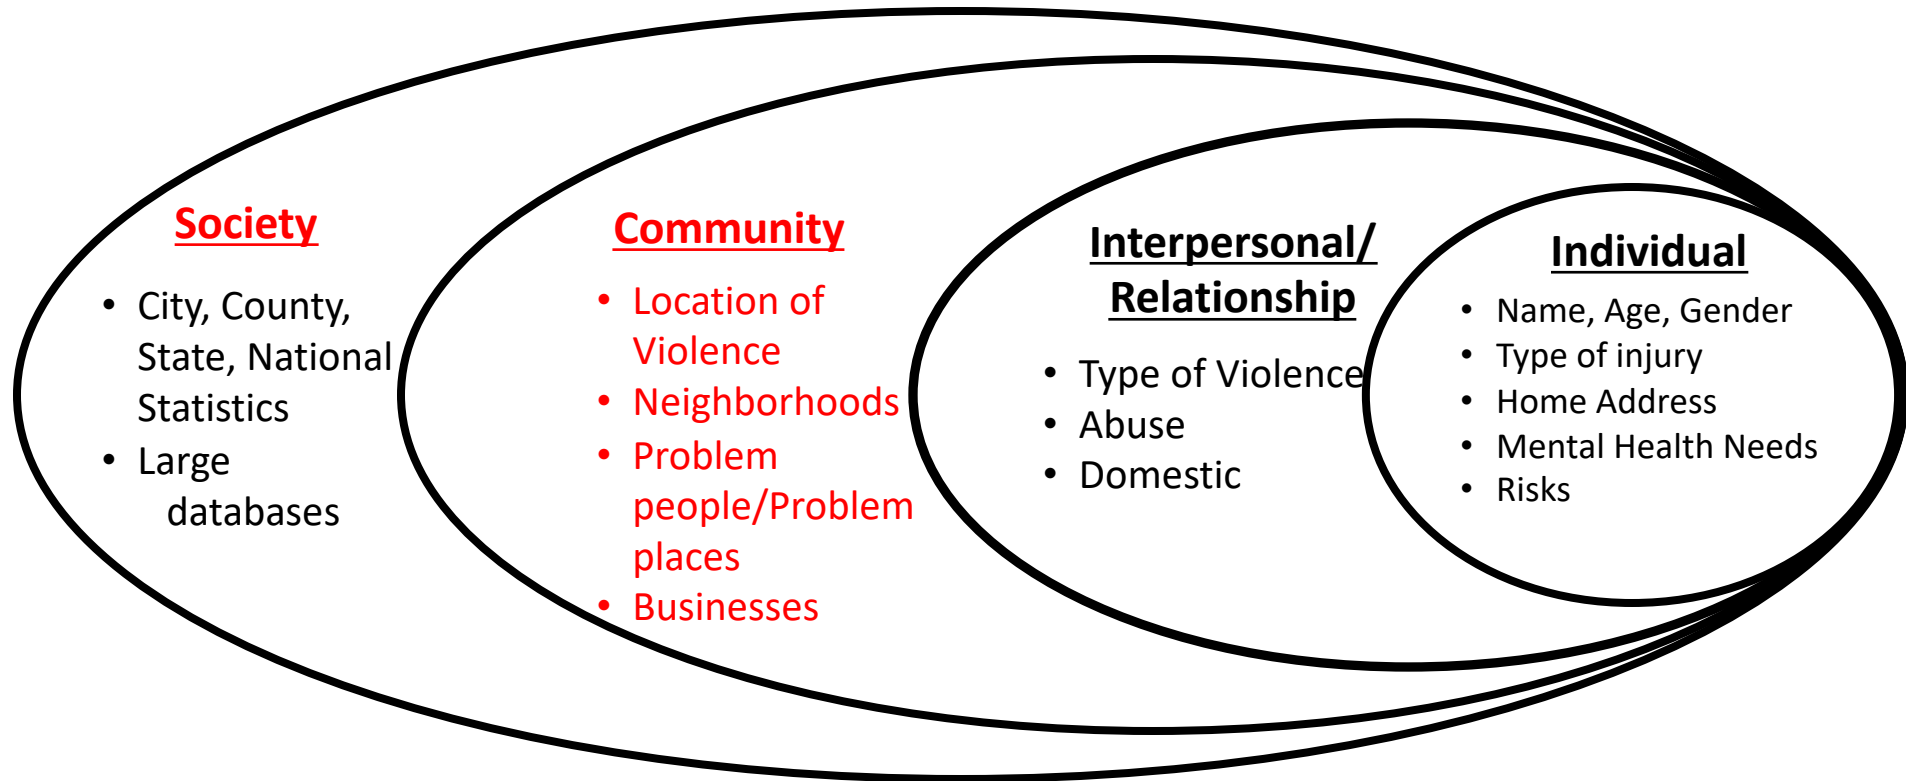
Society

- City, County, State, National Statistics
- Large databases

Community

- Location of Violence
- Neighborhoods
- Problem people/Problem places
- Businesses

Interpersonal/ Relationship

- Type of Violence
- Abuse
- Domestic

Individual

- Name, Age, Gender
- Type of injury
- Home Address
- Mental Health Needs
- Risks